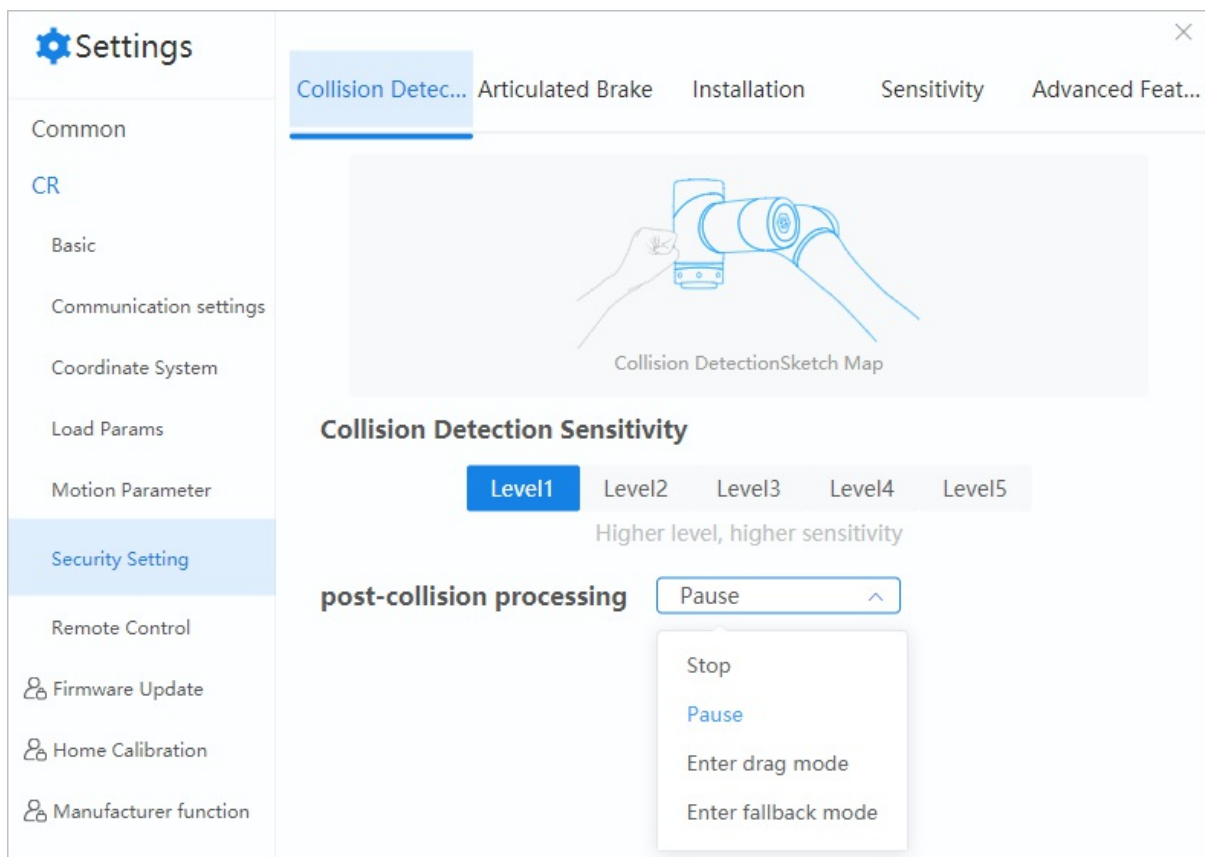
Settings

Common

CR

Basic

Communication settings

Coordinate System

Load Params

Motion Parameter

Security Setting

Remote Control

Firmware Update

Home Calibration

Manufacturer function

Collision Detec... Articulated Brake Installation Sensitivity Advanced Feat...

Collision DetectionSketch Map

Collision Detection Sensitivity

Level1 Level2 Level3 Level4 Level5

Higher level, higher sensitivity

post-collision processing Pause

Stop

Pause

Enter drag mode

Enter fallback mode